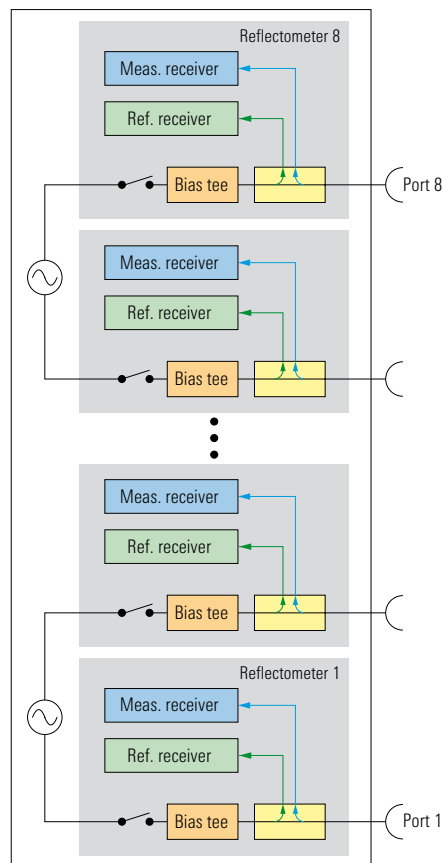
Reflectometer 8

Meas. receiver

Ref. receiver

Bias tee

Port 8

Meas. receiver

Ref. receiver

Bias tee

Meas. receiver

Ref. receiver

Bias tee

Reflectometer 1

Meas. receiver

Ref. receiver

Bias tee

Port 1